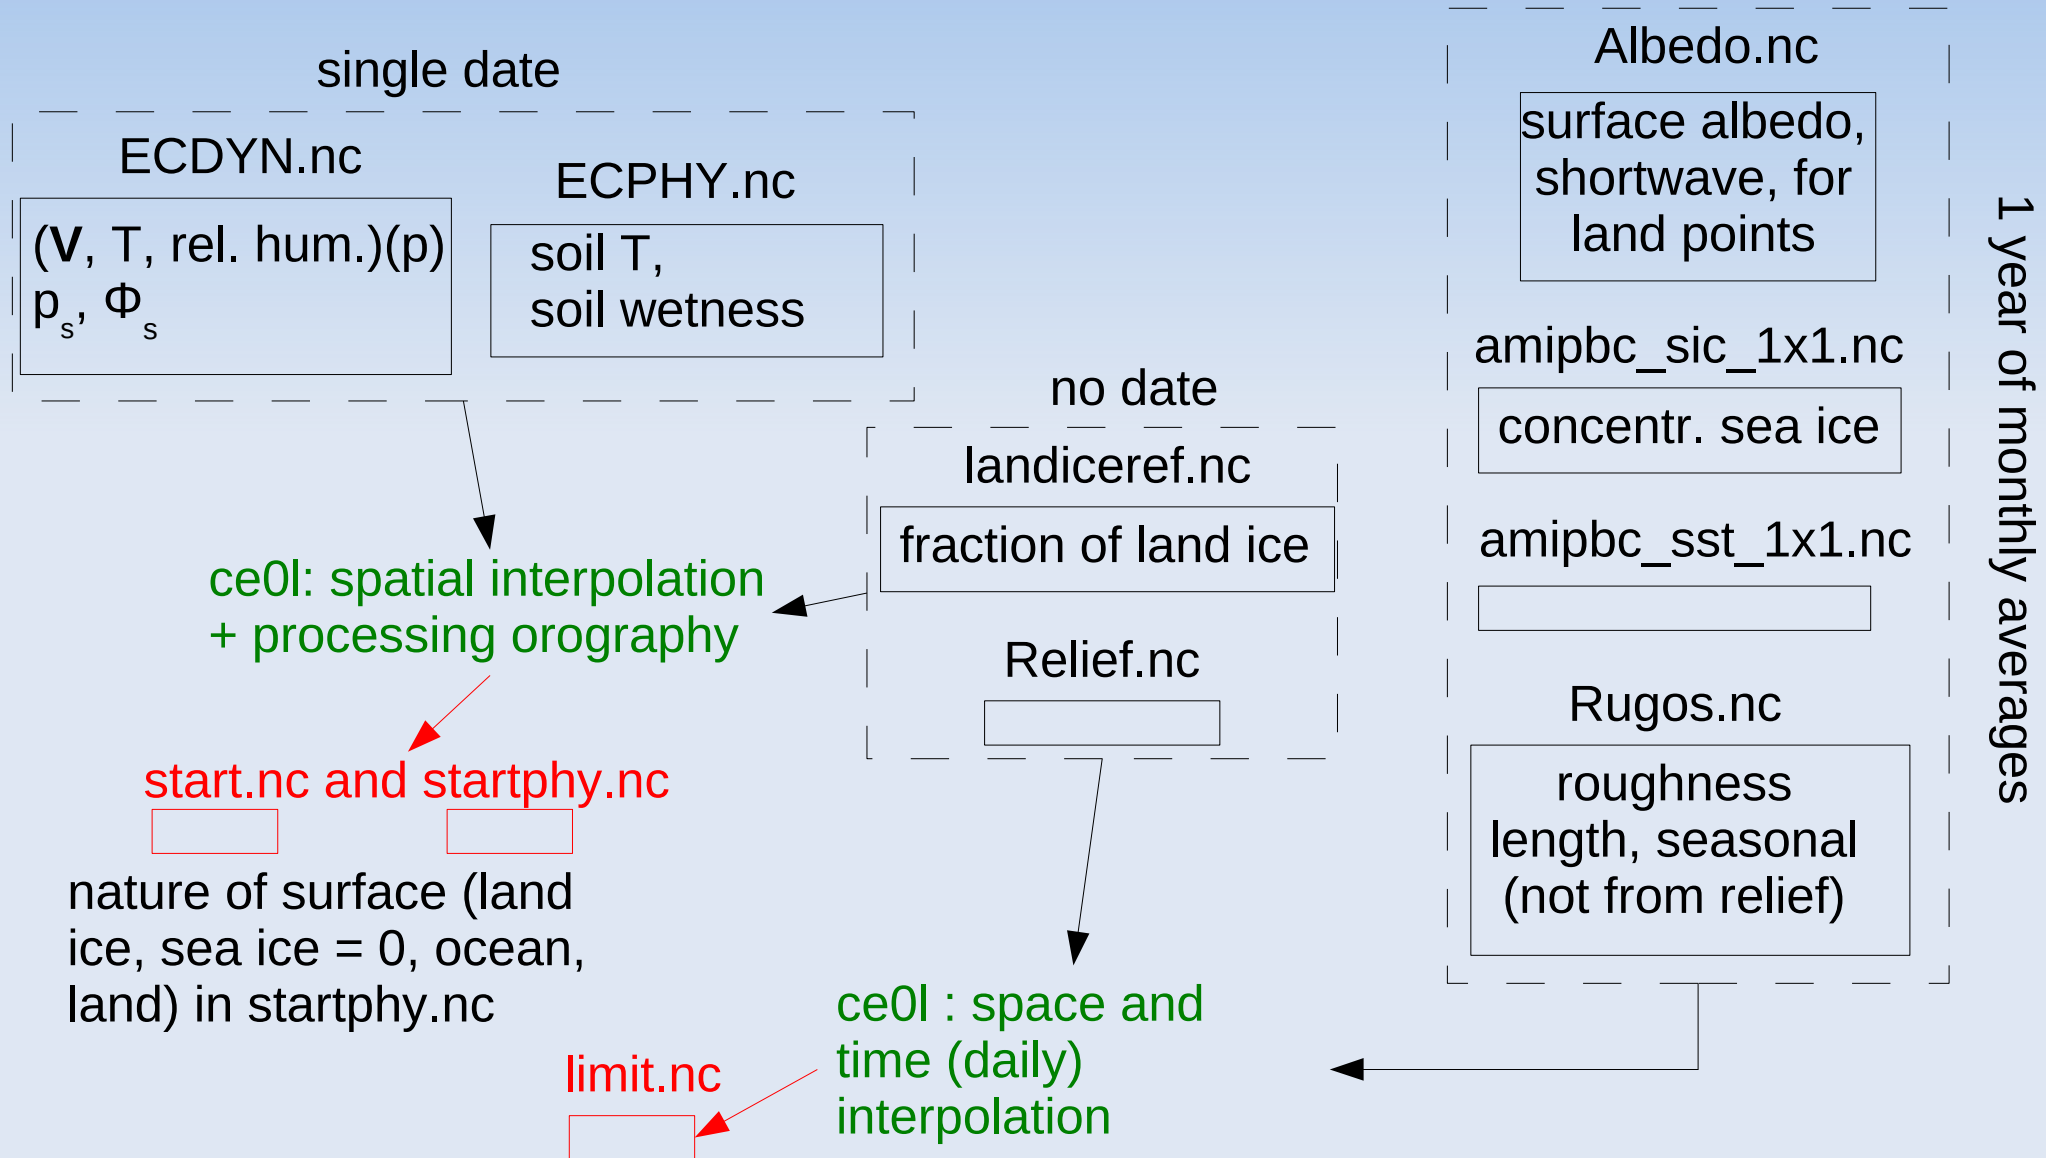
single date

ECDYN.nc

(**V**, T, rel. hum.)(p)
$p_s$, $\Phi_s$

ECPHY.nc

soil T,
soil wetness

Albedo.nc

surface albedo, shortwave, for land points

amipbc_sic_1x1.nc

concentr. sea ice

amipbc_sst_1x1.nc

Rugos.nc

roughness length, seasonal (not from relief)

1 year of monthly averages

no date

landiceref.nc

fraction of land ice

Relief.nc

ce0l: spatial interpolation
+ processing orography

start.nc and startphy.nc

nature of surface (land ice, sea ice = 0, ocean, land) in startphy.nc

ce0l : space and time (daily) interpolation

limit.nc